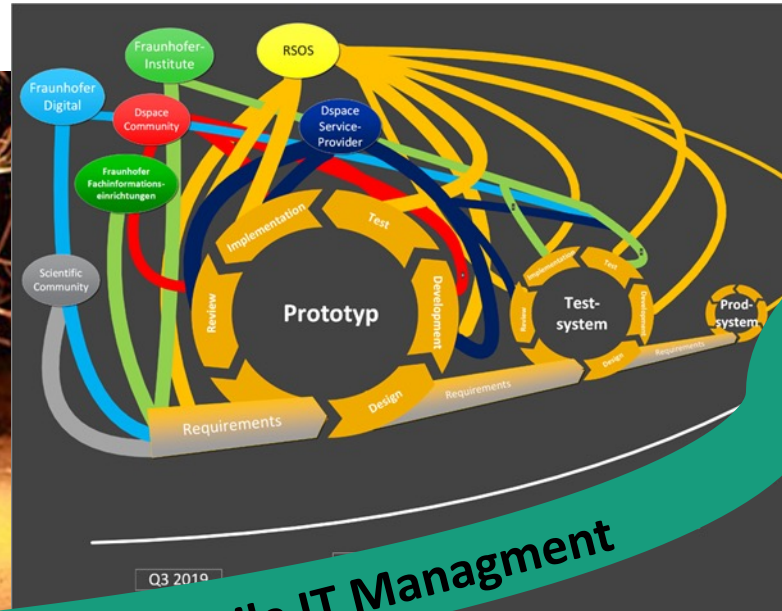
Fraunhofer-Institute

RSOS

Fraunhofer Digital

Dspace Community

Dspace Service-Provider

Fraunhofer Fachinformations-einrichtungen

Scientific Community

Implementation

Test

Review

Prototyp

Development

Design

Requirements

Implementation

Test

Review

Test-system

Development

Design

Requirements

Prod-system

Requirements

Q3 2019

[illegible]ile IT Managment